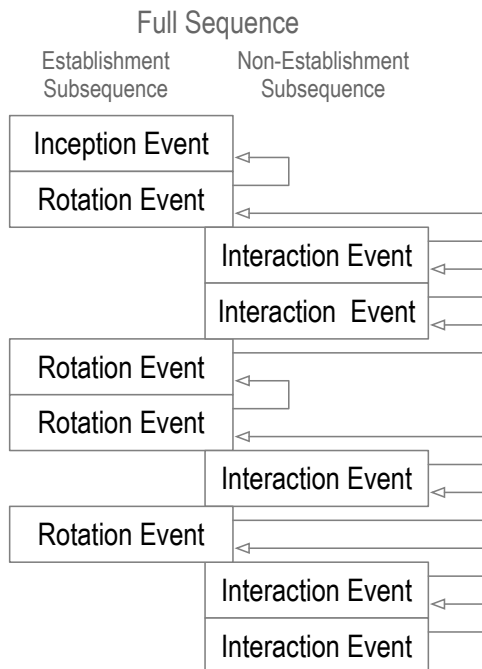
Full Sequence

Establishment Subsequence

Non-Establishment Subsequence

Inception Event

Rotation Event

Interaction Event

Interaction Event

Rotation Event

Rotation Event

Interaction Event

Rotation Event

Interaction Event

Interaction Event